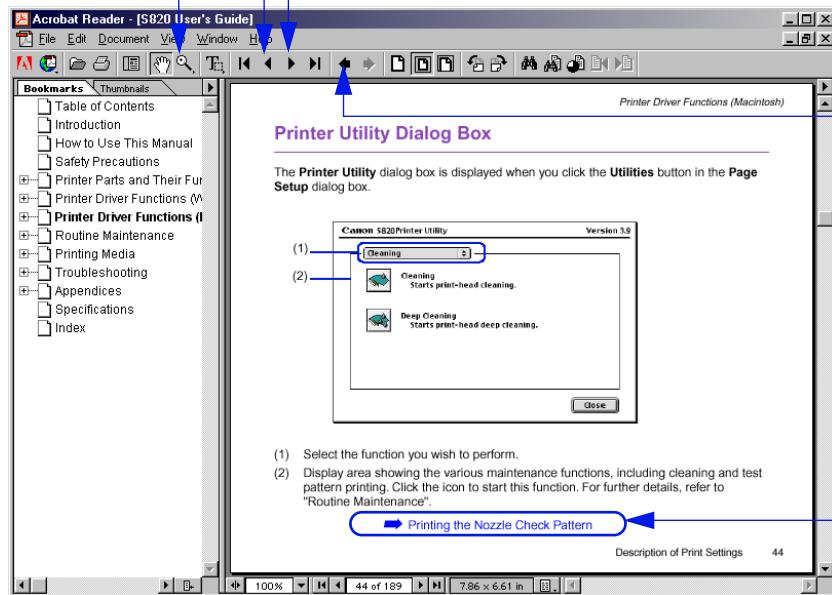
Acrobat Reader - [S820 User's Guide]

File Edit Document View Window Help

Bookmarks Thumbnails

Table of Contents
Introduction
How to Use This Manual
Safety Precautions
Printer Parts and Their Fur
Printer Driver Functions (W
Printer Driver Functions (I
Routine Maintenance
Printing Media
Troubleshooting
Appendices
Specifications
Index

Printer Driver Functions (Macintosh)

Printer Utility Dialog Box

The **Printer Utility** dialog box is displayed when you click the **Utilities** button in the **Page Setup** dialog box.

Canon S820Printer Utility Version 3.9

(1) Cleaning

(2)

Cleaning
Starts print-head cleaning.

Deep Cleaning
Starts print-head deep cleaning.

Close

(1) Select the function you wish to perform.

(2) Display area showing the various maintenance functions, including cleaning and test pattern printing. Click the icon to start this function. For further details, refer to "Routine Maintenance".

Printing the Nozzle Check Pattern

Description of Print Settings 44

100% 44 of 189 7.86 x 6.61 in